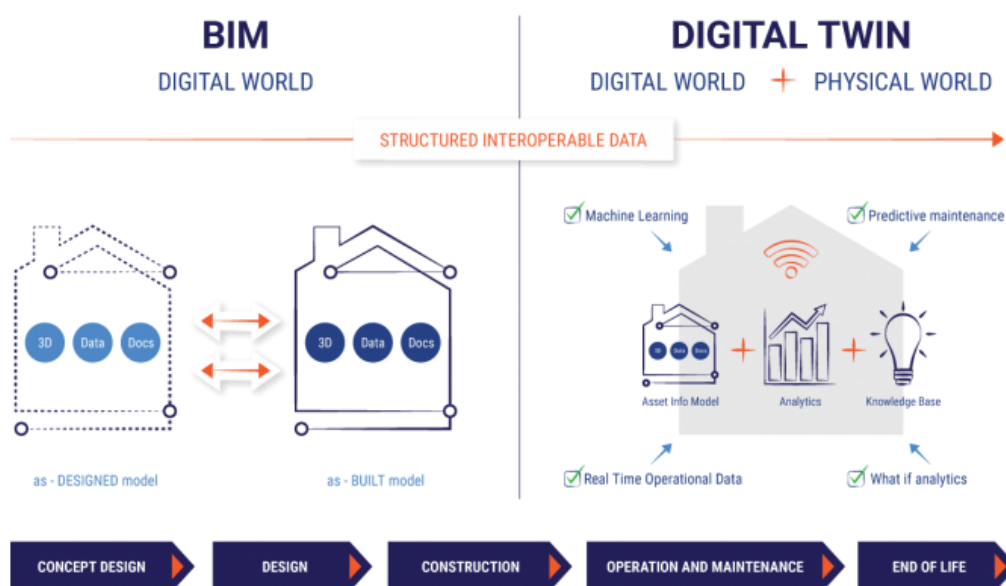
BIM

DIGITAL WORLD

DIGITAL TWIN

DIGITAL WORLD + PHYSICAL WORLD

STRUCTURED INTEROPERABLE DATA

3D Data Docs

3D Data Docs

as - DESIGNED model

as - BUILT model

Machine Learning

Predictive maintenance

3D Data Docs

Asset Info Model

Analytics

Knowledge Base

Real Time Operational Data

What if analytics

CONCEPT DESIGN

DESIGN

CONSTRUCTION

OPERATION AND MAINTENANCE

END OF LIFE